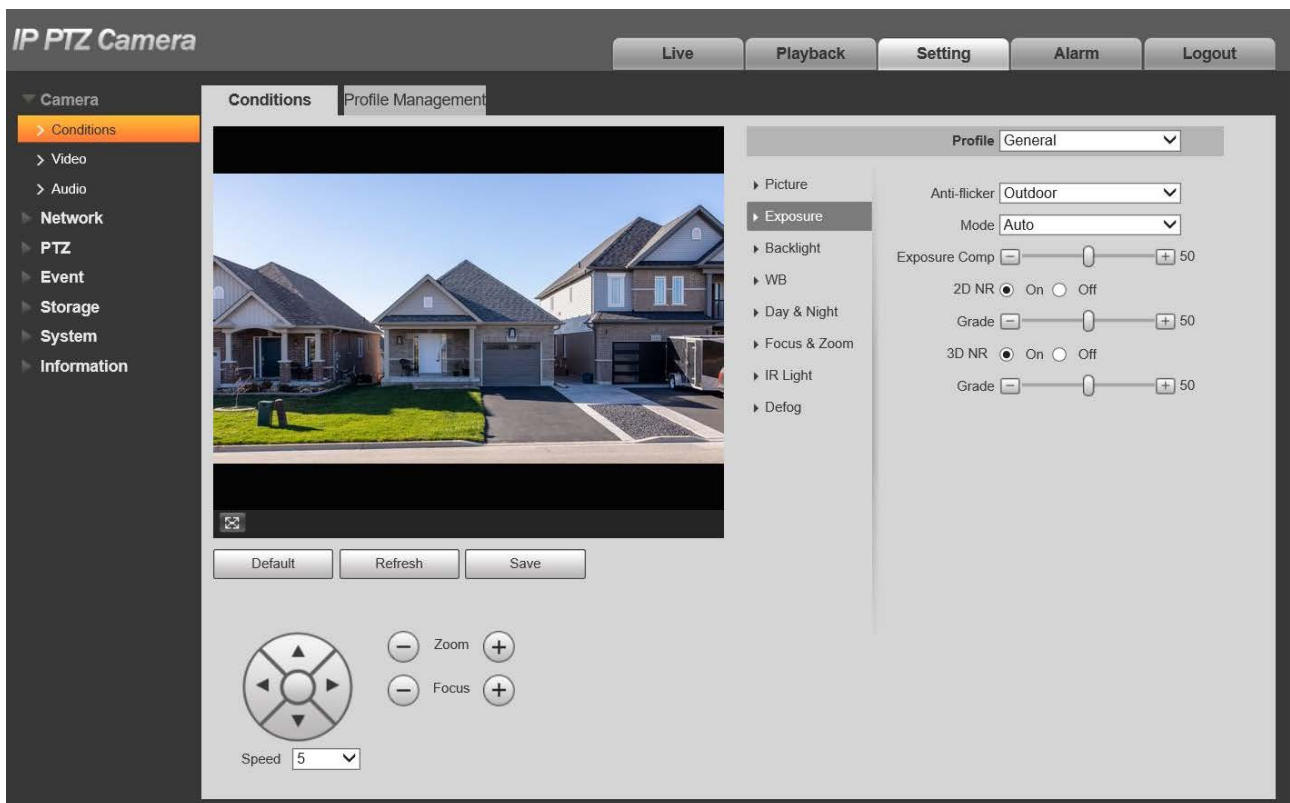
IP PTZ Camera

Live
Playback
Setting
Alarm
Logout

Camera
Conditions
Video
Audio
Network
PTZ
Event
Storage
System
Information

Conditions
Profile Management

Default
Refresh
Save

Zoom
Focus
Speed 5

Profile General

Picture
Exposure
Backlight
WB
Day & Night
Focus & Zoom
IR Light
Defog

Anti-flicker Outdoor
Mode Auto
Exposure Comp 50
2D NR On Off
Grade 50
3D NR On Off
Grade 50